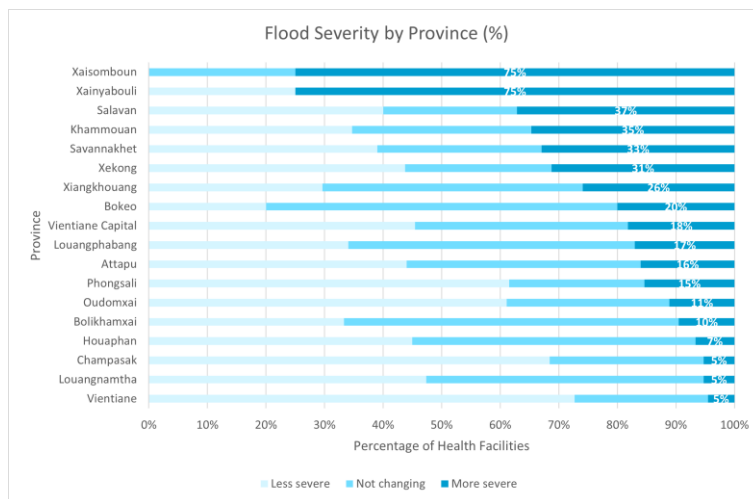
Flood Severity by Province (%)

Province

Xaisomboun 75%
Xainyabouli 75%
Salavan 37%
Khammouan 35%
Savannakhet 33%
Xekong 31%
Xiangkhouang 26%
Bokeo 20%
Vientiane Capital 18%
Louangphabang 17%
Attapu 16%
Phongsali 15%
Oudomxai 11%
Bolikhamxai 10%
Houaphan 7%
Champasak 5%
Louangnamtha 5%
Vientiane 5%

0% 10% 20% 30% 40% 50% 60% 70% 80% 90% 100%

Percentage of Health Facilities

Less severe Not changing More severe